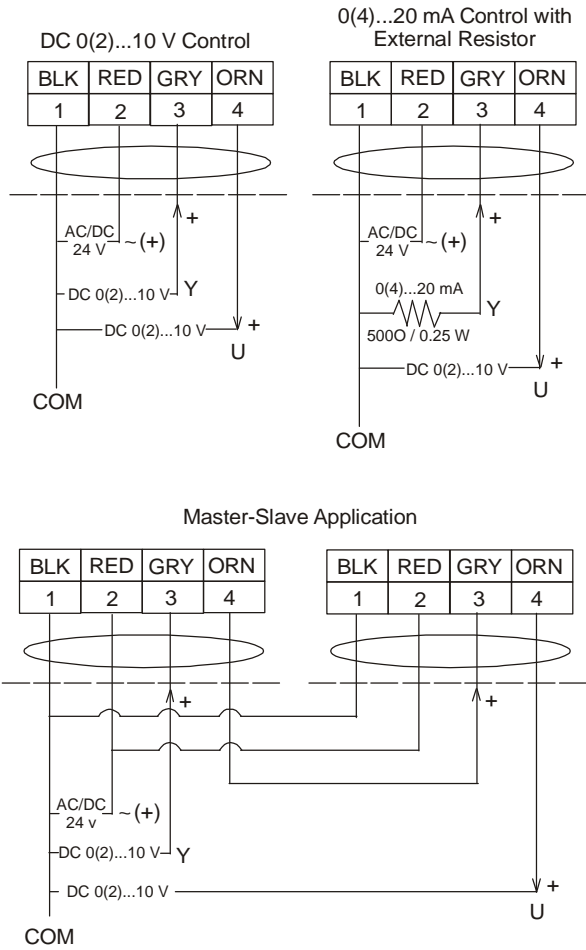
DC 0(2)...10 V Control

| BLK | RED | GRY | ORN |
|---|---|---|---|
| 1 | 2 | 3 | 4 |

AC/DC 24 V ~ (+)

+

DC 0(2)...10 V Y

DC 0(2)...10 V +

U

COM

0(4)...20 mA Control with External Resistor

| BLK | RED | GRY | ORN |
|---|---|---|---|
| 1 | 2 | 3 | 4 |

AC/DC 24 V ~ (+)

+

0(4)...20 mA

Y

500O / 0.25 W

DC 0(2)...10 V +

U

COM

Master-Slave Application

| BLK | RED | GRY | ORN |
|---|---|---|---|
| 1 | 2 | 3 | 4 |

| BLK | RED | GRY | ORN |
|---|---|---|---|
| 1 | 2 | 3 | 4 |

+

+

AC/DC 24 v ~ (+)

DC 0(2)...10 V Y

DC 0(2)...10 V +

U

COM